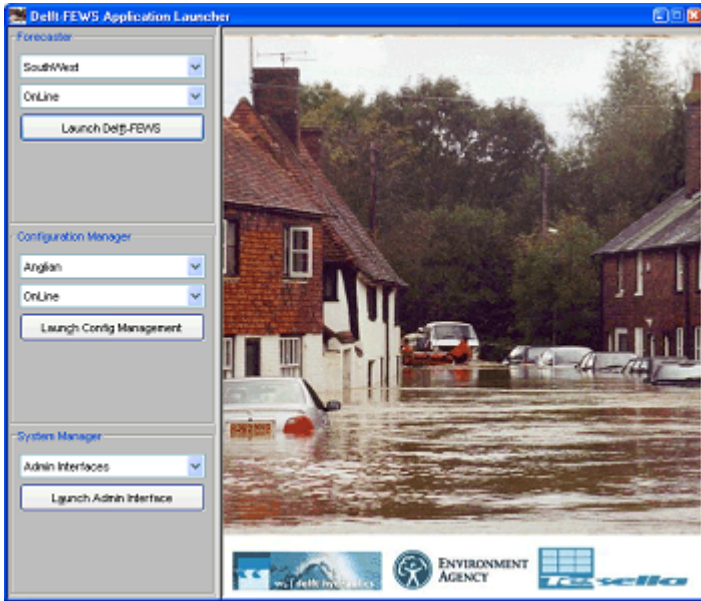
Delft-FEWS Application Launcher

Forecaster

SouthWest

OnLine

Launch Delft-FEWS

Configuration Manager

Anglian

OnLine

Launch Config Management

System Manager

Admin Interfaces

Launch Admin Interface

WL | Delft Hydraulics

Environment Agency

Tessella